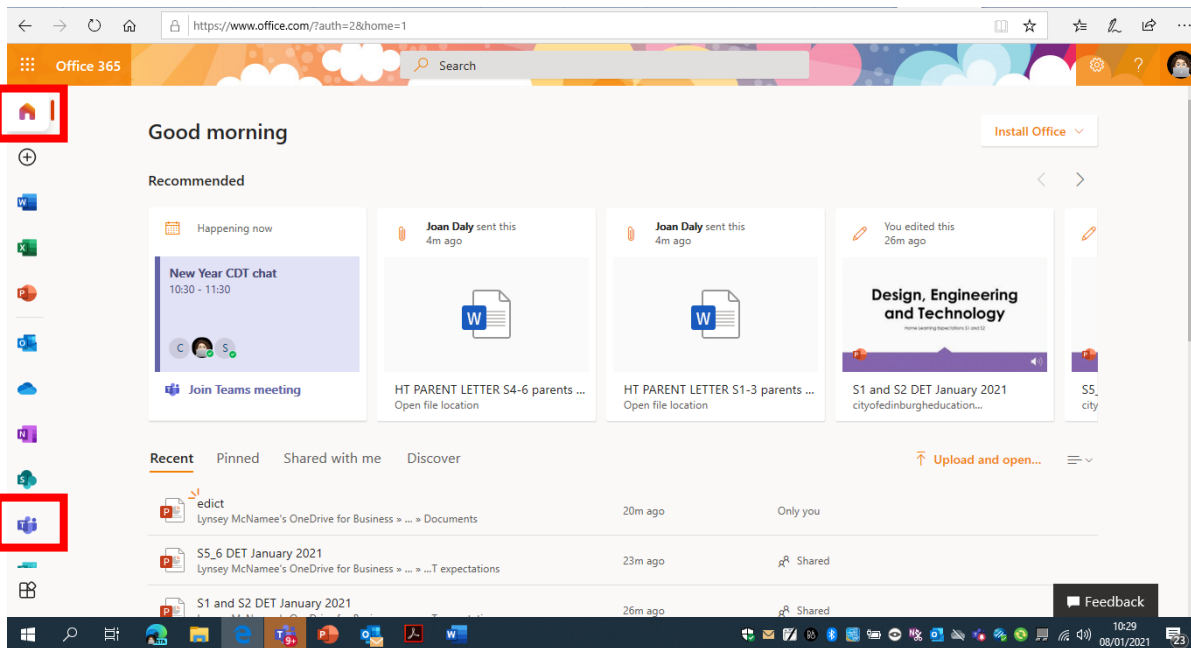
https://www.office.com/?auth=2&home=1

Office 365

Search

Good morning

Install Office

Recommended

Happening now

New Year CDT chat
10:30 - 11:30

C S

Join Teams meeting

Joan Daly sent this
4m ago

HT PARENT LETTER S4-6 parents ...
Open file location

Joan Daly sent this
4m ago

HT PARENT LETTER S1-3 parents ...
Open file location

You edited this
26m ago

Design, Engineering and Technology

S1 and S2 DET January 2021
cityofedinburgheducation...

S5_
city

Recent Pinned Shared with me Discover

Upload and open...

edict
Lynsey McNamee's OneDrive for Business » ... » Documents
20m ago
Only you

S5_6 DET January 2021
Lynsey McNamee's OneDrive for Business » ... » ...T expectations
23m ago
Shared

S1 and S2 DET January 2021
26m ago
Shared

Feedback

10:29
08/01/2021
23